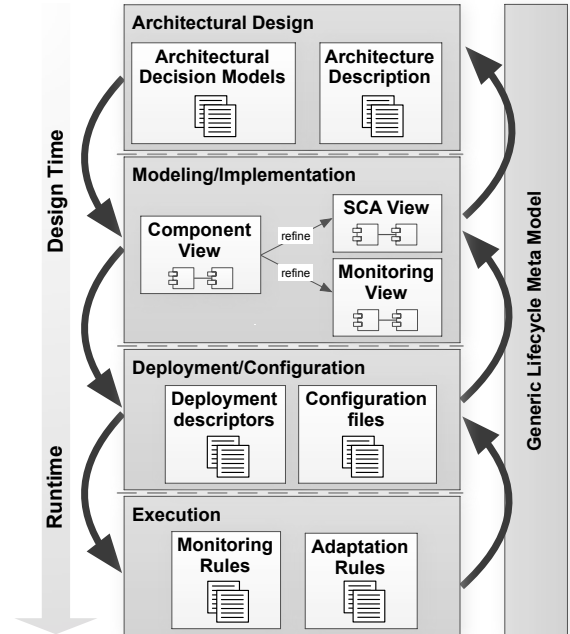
Design Time

Runtime

Architectural Design

Architectural Decision Models

Architecture Description

Modeling/Implementation

Component View

refine

refine

SCA View

Monitoring View

Deployment/Configuration

Deployment descriptors

Configuration files

Execution

Monitoring Rules

Adaptation Rules

Generic Lifecycle Meta Model